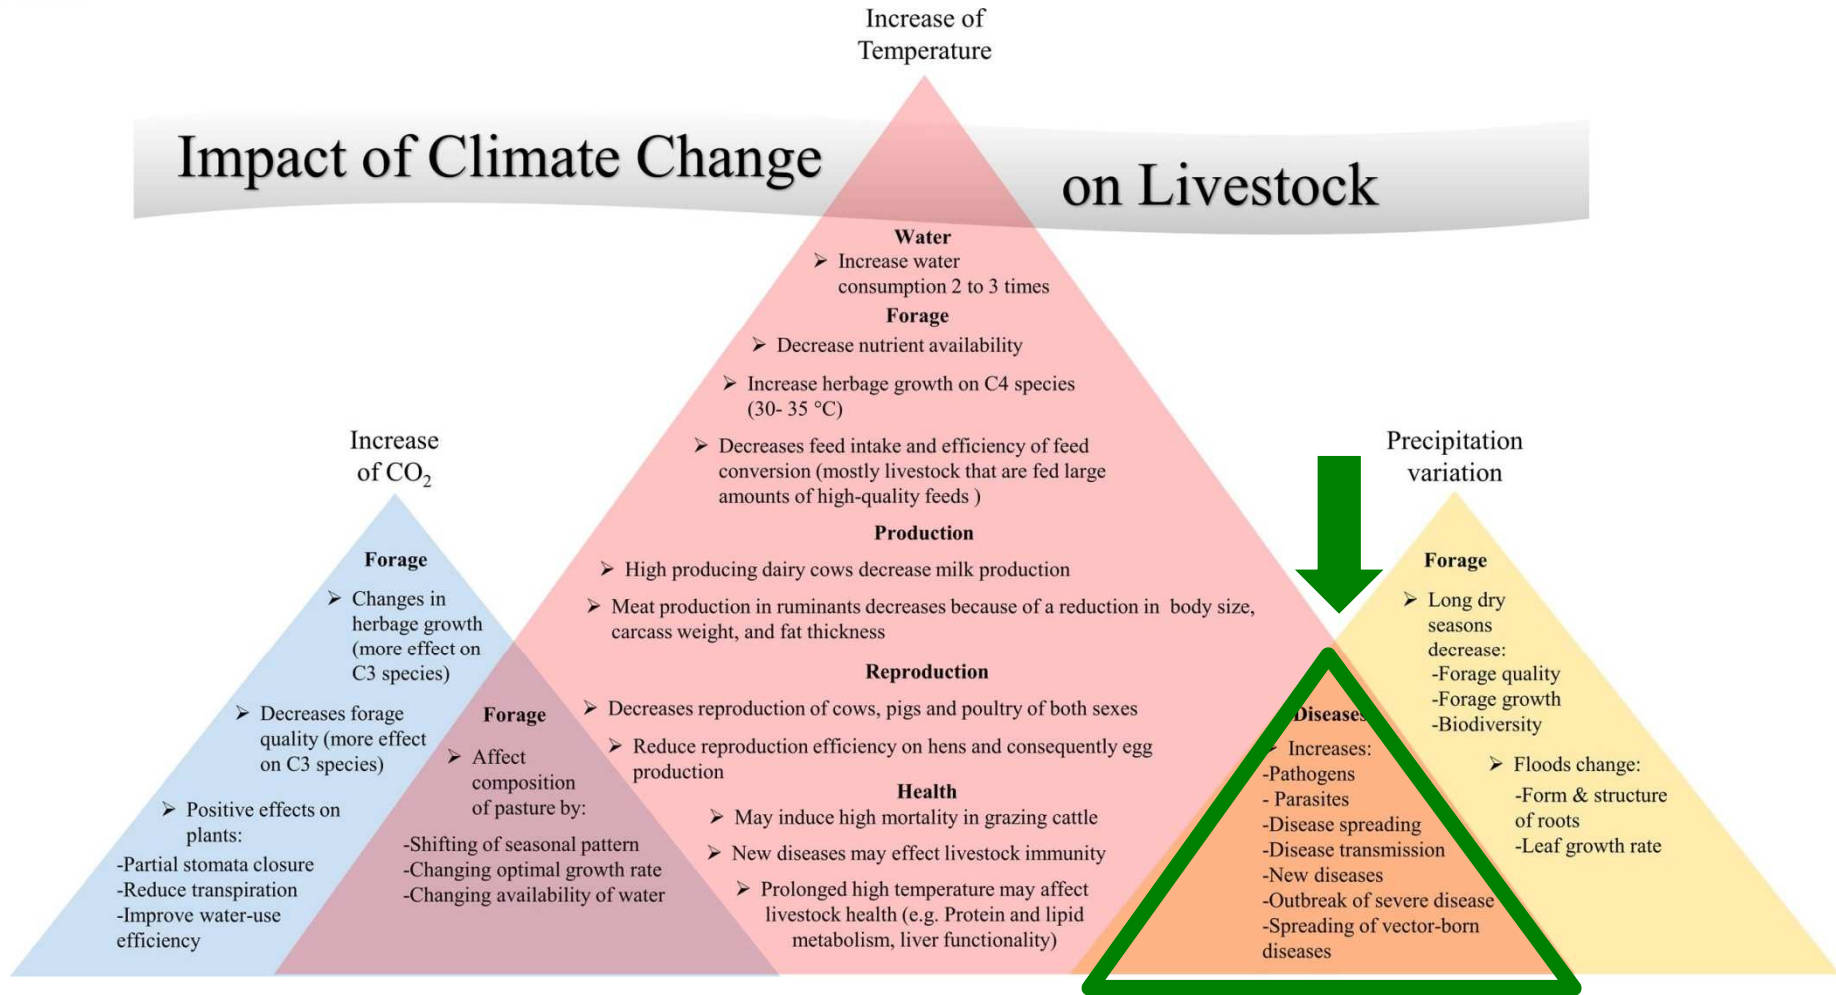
Increase of Temperature

Impact of Climate Change on Livestock

Water
➢ Increase water consumption 2 to 3 times
Forage
➢ Decrease nutrient availability
➢ Increase herbage growth on C4 species (30- 35 °C)
➢ Decreases feed intake and efficiency of feed conversion (mostly livestock that are fed large amounts of high-quality feeds )
Production
➢ High producing dairy cows decrease milk production
➢ Meat production in ruminants decreases because of a reduction in body size, carcass weight, and fat thickness
Reproduction
➢ Decreases reproduction of cows, pigs and poultry of both sexes
➢ Reduce reproduction efficiency on hens and consequently egg production
Health
➢ May induce high mortality in grazing cattle
➢ New diseases may effect livestock immunity
➢ Prolonged high temperature may affect livestock health (e.g. Protein and lipid metabolism, liver functionality)

Increase of $CO_2$

Forage
➢ Changes in herbage growth (more effect on C3 species)
➢ Decreases forage quality (more effect on C3 species)
➢ Positive effects on plants:
-Partial stomata closure
-Reduce transpiration
-Improve water-use efficiency

Forage
➢ Affect composition of pasture by:
-Shifting of seasonal pattern
-Changing optimal growth rate
-Changing availability of water

Precipitation variation

Forage
➢ Long dry seasons decrease:
-Forage quality
-Forage growth
-Biodiversity
➢ Floods change:
-Form & structure of roots
-Leaf growth rate

Diseases
➢ Increases:
-Pathogens
- Parasites
-Disease spreading
-Disease transmission
-New diseases
-Outbreak of severe disease
-Spreading of vector-born diseases